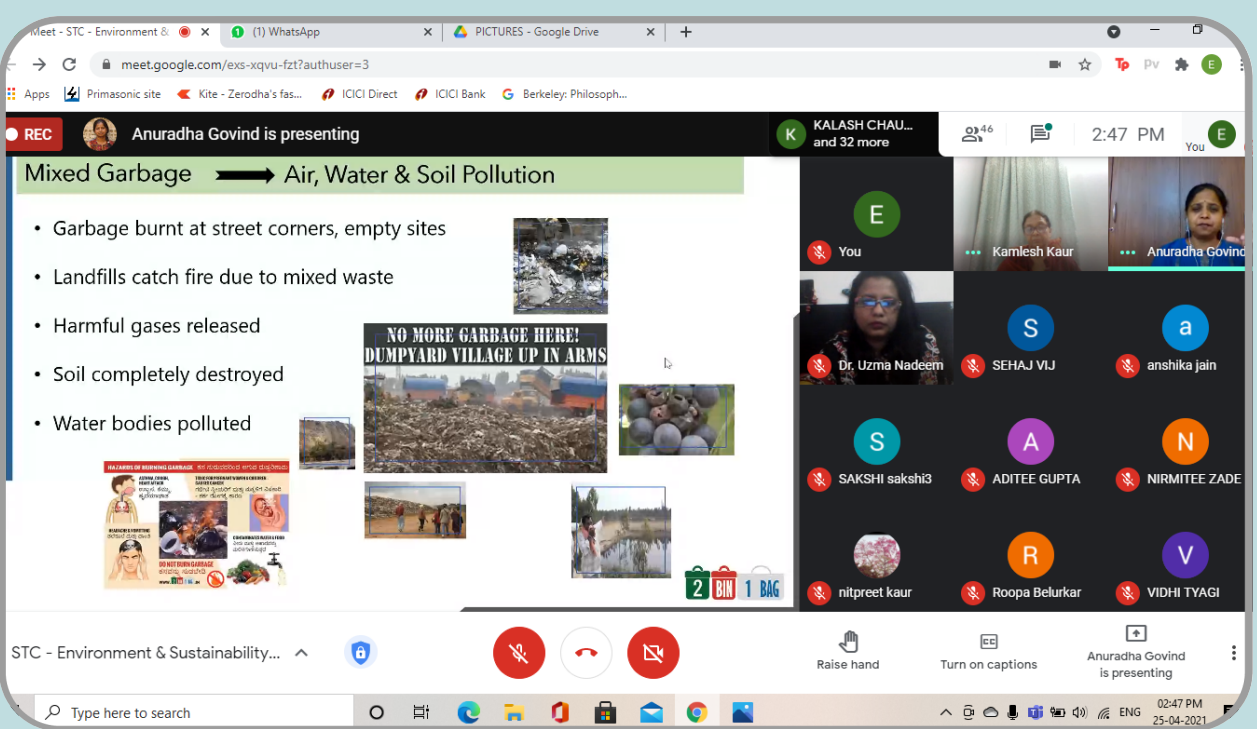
Meet - STC - Environment & ×
(1) WhatsApp ×
PICTURES - Google Drive ×
+

meet.google.com/exs-xqvu-fzt?authuser=3

Apps Primasonic site Kite - Zerodha's fas... ICICI Direct ICICI Bank Berkeley: Philosoph...

REC Anuradha Govind is presenting

KALASH CHAU... and 32 more

46 2:47 PM You

Mixed Garbage → Air, Water & Soil Pollution

• Garbage burnt at street corners, empty sites
• Landfills catch fire due to mixed waste
• Harmful gases released
• Soil completely destroyed
• Water bodies polluted

NO MORE GARBAGE HERE! DUMPYARD VILLAGE UP IN ARMS

HAZARDS OF BURNING GARBAGE

DO NOT BURN GARBAGE

2 BIN 1 BAG

You
Kamlesh Kaur
Anuradha Govind
Dr. Uzma Nadeem
SEHAJ VIJ
anshika jain
SAKSHI sakshi3
ADITEE GUPTA
NIRMITEE ZADE
nitpreet kaur
Roopa Belurkar
VIDHI TYAGI

STC - Environment & Sustainability...

Raise hand
Turn on captions
Anuradha Govind is presenting

Type here to search

ENG 02:47 PM 25-04-2021